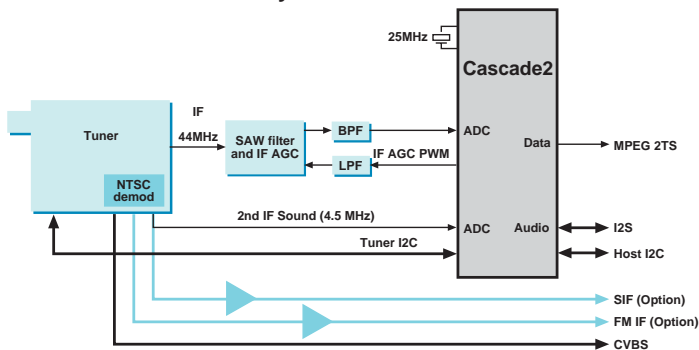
25MHz

Cascade2

Tuner

NTSC demod

IF

44MHz

SAW filter and IF AGC

BPF

LPF

IF AGC PWM

ADC

Data

MPEG 2TS

2nd IF Sound (4.5 MHz)

ADC

Audio

I2S

Tuner I2C

Host I2C

SIF (Option)

FM IF (Option)

CVBS